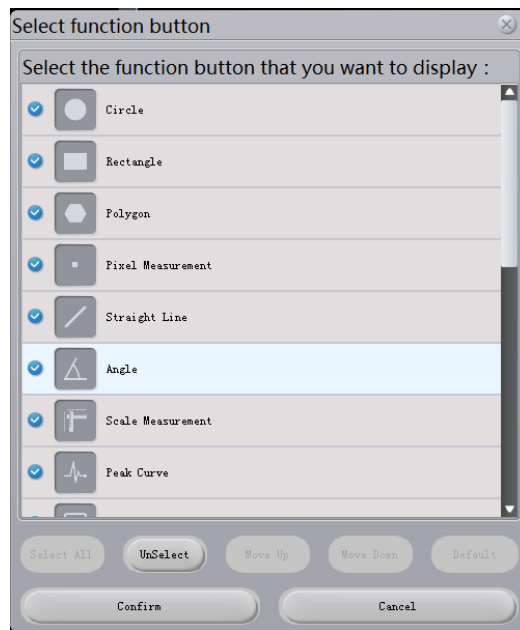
Select function button

Select the function button that you want to display :

Circle

Rectangle

Polygon

Pixel Measurement

Straight Line

Angle

Scale Measurement

Peak Curve

Select All
UnSelect
Move Up
Move Down
Default

Confirm
Cancel